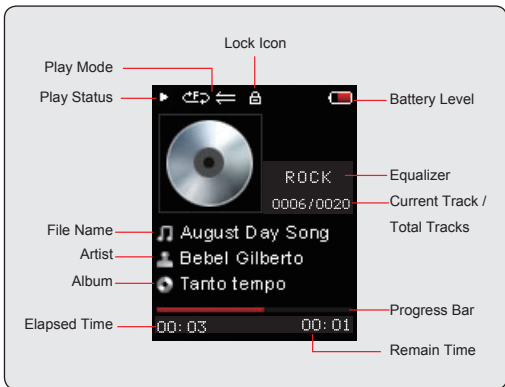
Lock Icon

Play Mode

Play Status

Battery Level

ROCK

Equalizer

0006/0020

Current Track / Total Tracks

File Name

August Day Song

Artist

Bebel Gilberto

Album

Tanto tempo

Progress Bar

Elapsed Time

00:03

00:01

Remain Time